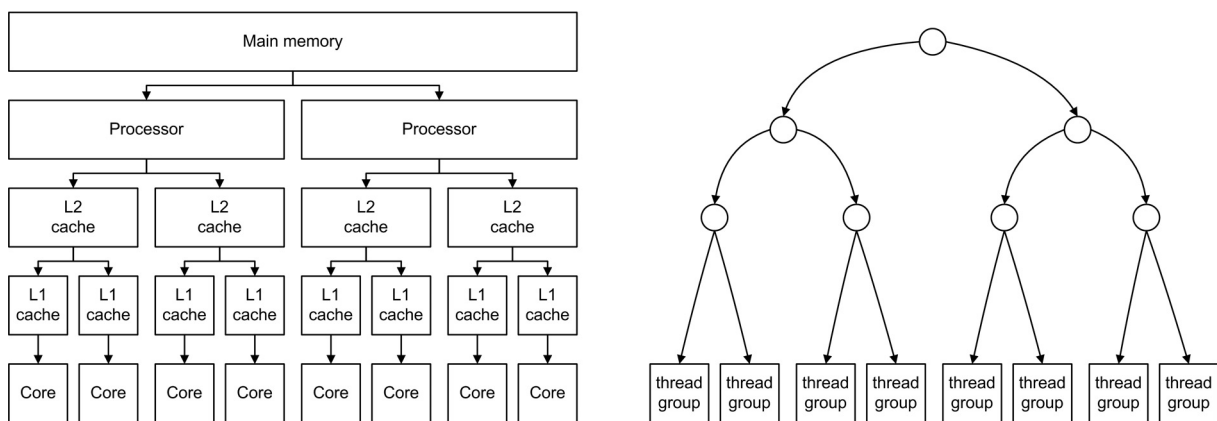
Main memory

Processor

Processor

L2 cache

L2 cache

L2 cache

L2 cache

L1 cache

L1 cache

L1 cache

L1 cache

L1 cache

L1 cache

L1 cache

L1 cache

Core

Core

Core

Core

Core

Core

Core

Core

thread group

thread group

thread group

thread group

thread group

thread group

thread group

thread group